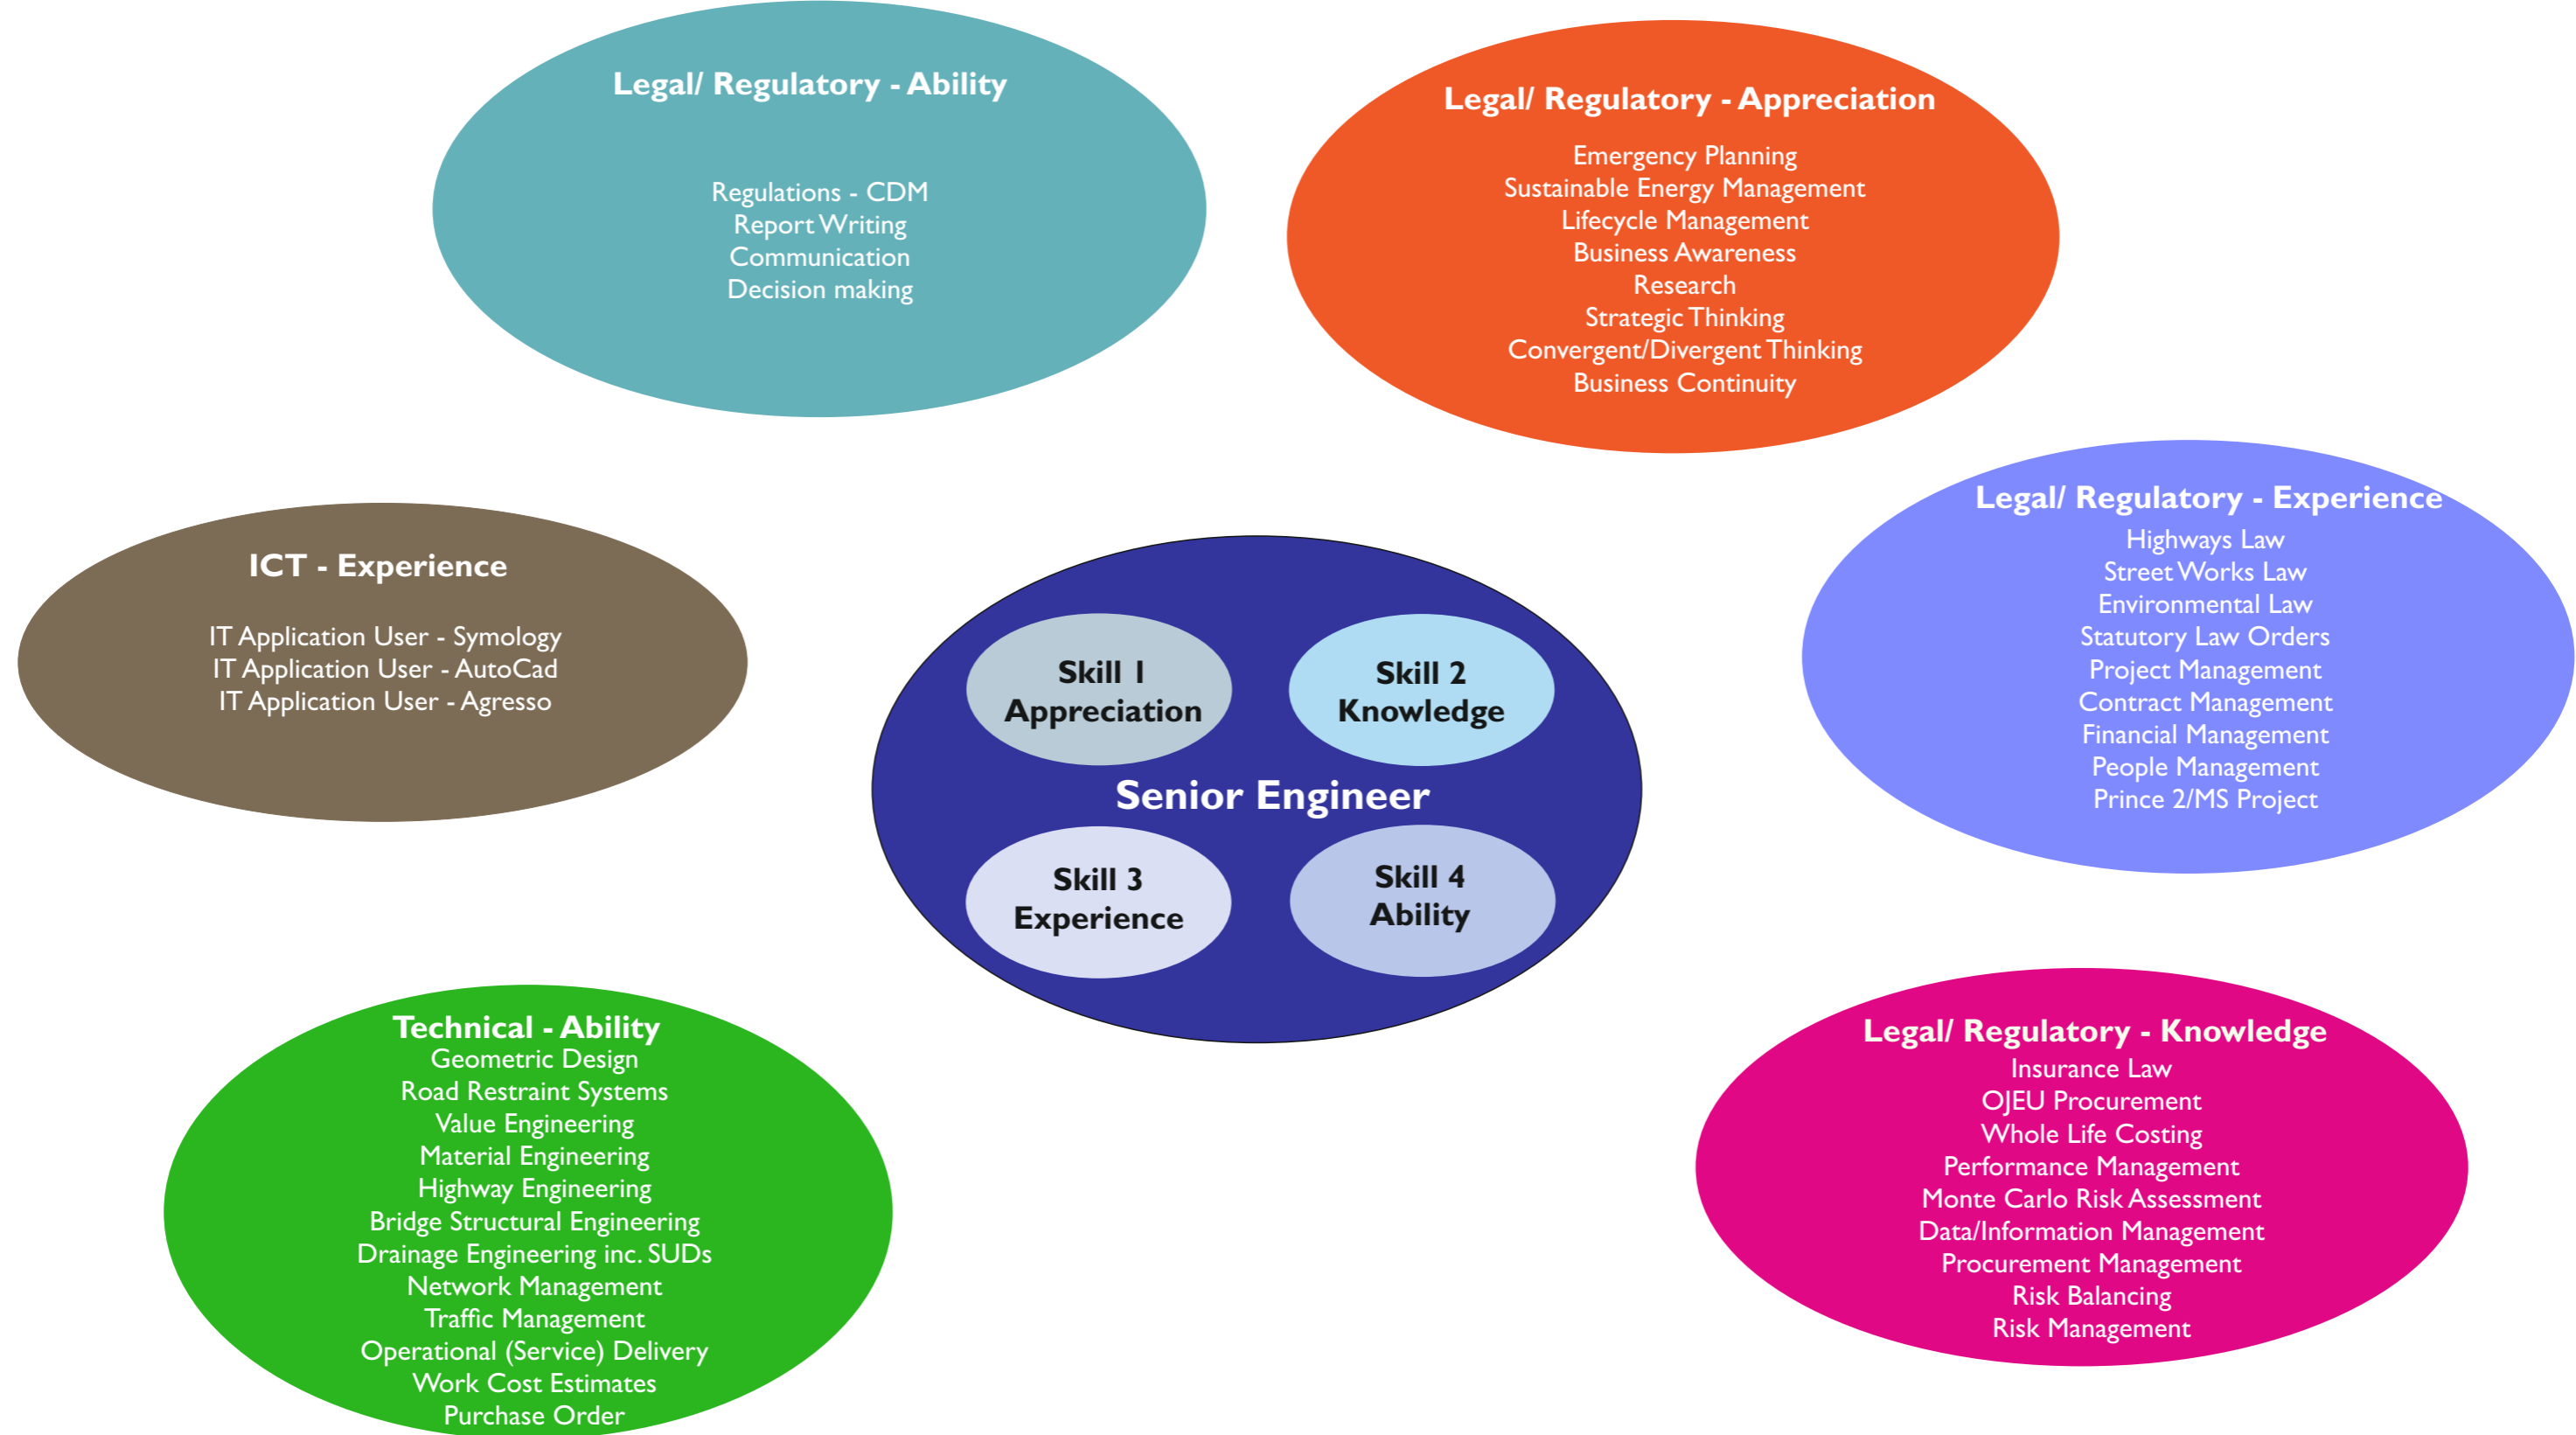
Legal/ Regulatory - Ability

Regulations - CDM
Report Writing
Communication
Decision making

Legal/ Regulatory - Appreciation

Emergency Planning
Sustainable Energy Management
Lifecycle Management
Business Awareness
Research
Strategic Thinking
Convergent/Divergent Thinking
Business Continuity

ICT - Experience

IT Application User - Symology
IT Application User - AutoCad
IT Application User - Agresso

Skill 1
Appreciation

Skill 2
Knowledge

Senior Engineer

Skill 3
Experience

Skill 4
Ability

Legal/ Regulatory - Experience

Highways Law
Street Works Law
Environmental Law
Statutory Law Orders
Project Management
Contract Management
Financial Management
People Management
Prince 2/MS Project

Technical - Ability

Geometric Design
Road Restraint Systems
Value Engineering
Material Engineering
Highway Engineering
Bridge Structural Engineering
Drainage Engineering inc. SUDs
Network Management
Traffic Management
Operational (Service) Delivery
Work Cost Estimates
Purchase Order

Legal/ Regulatory - Knowledge

Insurance Law
OJEU Procurement
Whole Life Costing
Performance Management
Monte Carlo Risk Assessment
Data/Information Management
Procurement Management
Risk Balancing
Risk Management